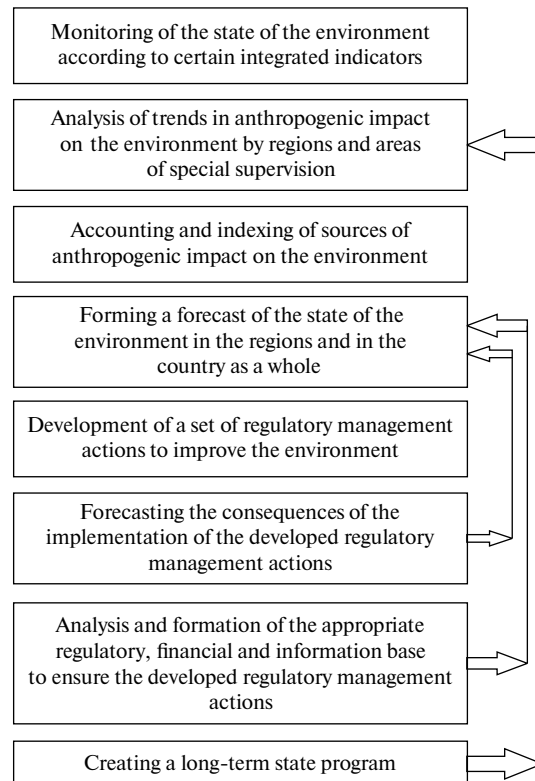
Monitoring of the state of the environment according to certain integrated indicators

Analysis of trends in anthropogenic impact on the environment by regions and areas of special supervision

Accounting and indexing of sources of anthropogenic impact on the environment

Forming a forecast of the state of the environment in the regions and in the country as a whole

Development of a set of regulatory management actions to improve the environment

Forecasting the consequences of the implementation of the developed regulatory management actions

Analysis and formation of the appropriate regulatory, financial and information base to ensure the developed regulatory management actions

Creating a long-term state program